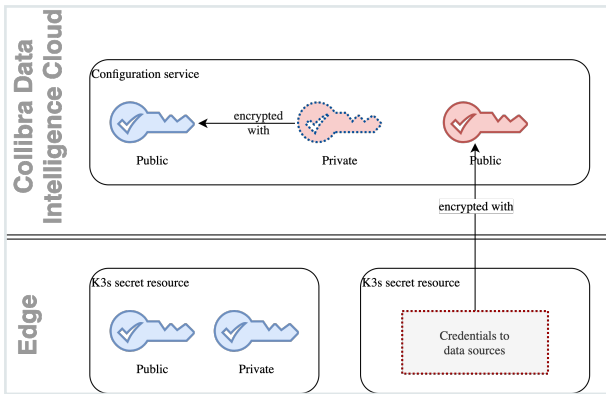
Collibra Data Intelligence Cloud

Configuration service

Public

encrypted with

Private

Public

encrypted with

Edge

K3s secret resource

Public

Private

K3s secret resource

Credentials to data sources